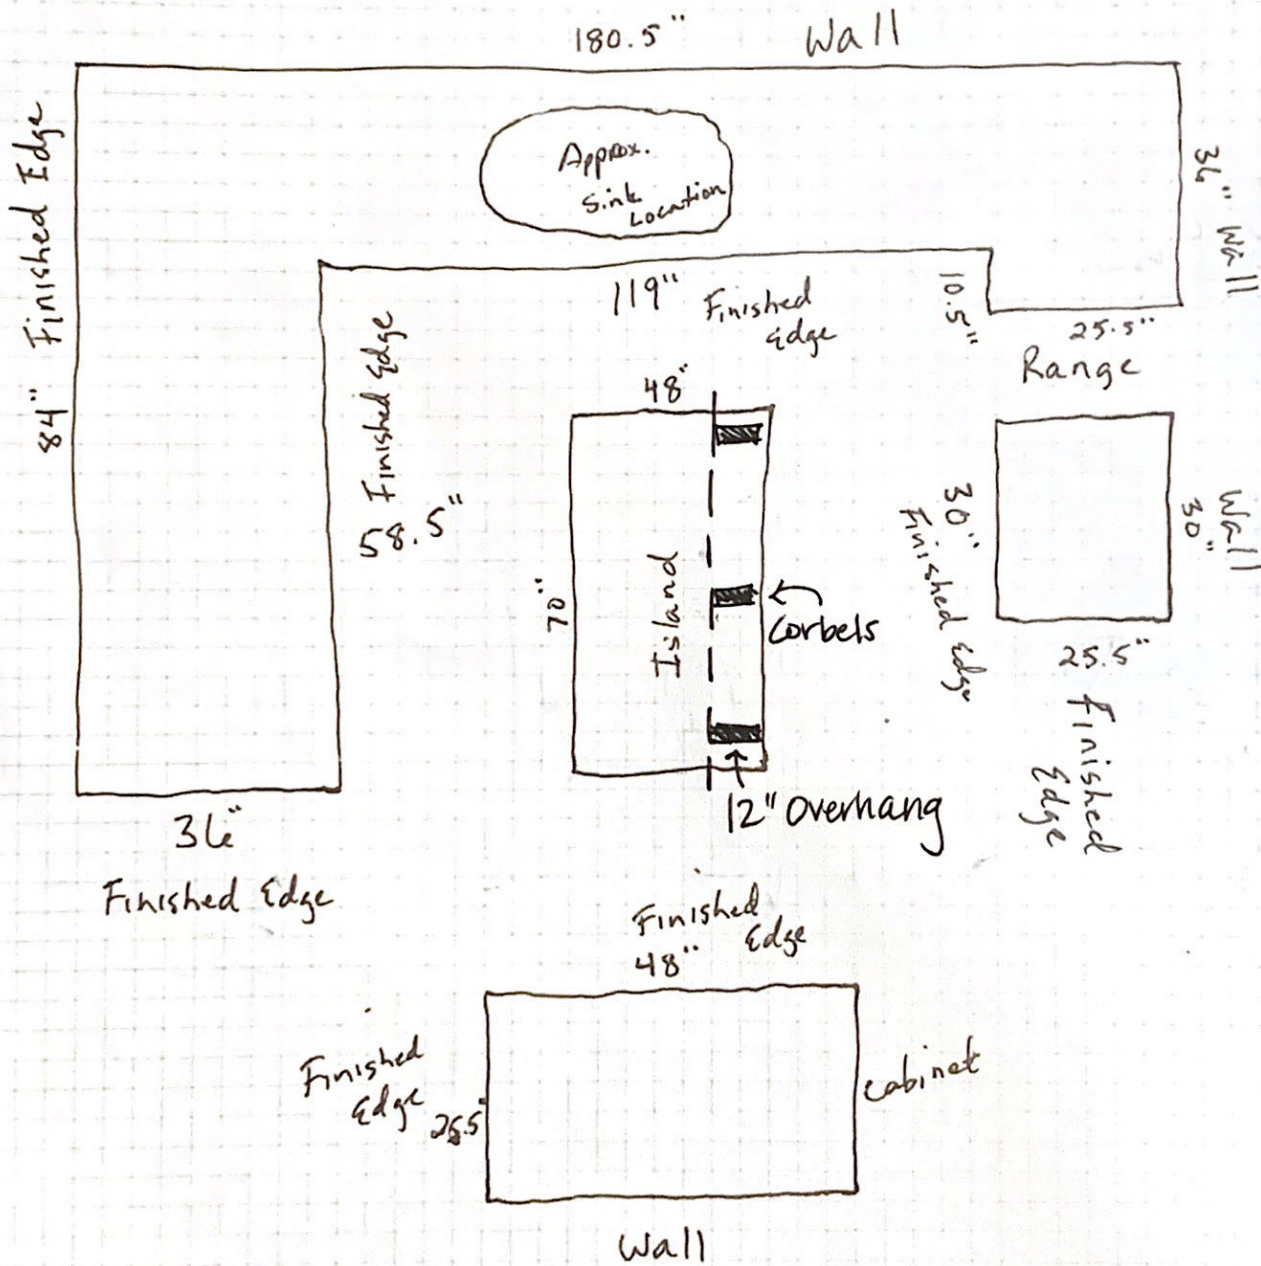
180.5" Wall

Approx. Sink Location

84" Finished Edge

36" Wall

119"

Finished Edge

10.5"

25.5"

Range

Finished Edge 58.5"

48"

70"

Island

Corbels

30" Finished Edge

Wall 30"

25.5"

Finished Edge

12" Overhang

36"

Finished Edge

Finished Edge 48"

Finished Edge 25.5"

cabinet

Wall